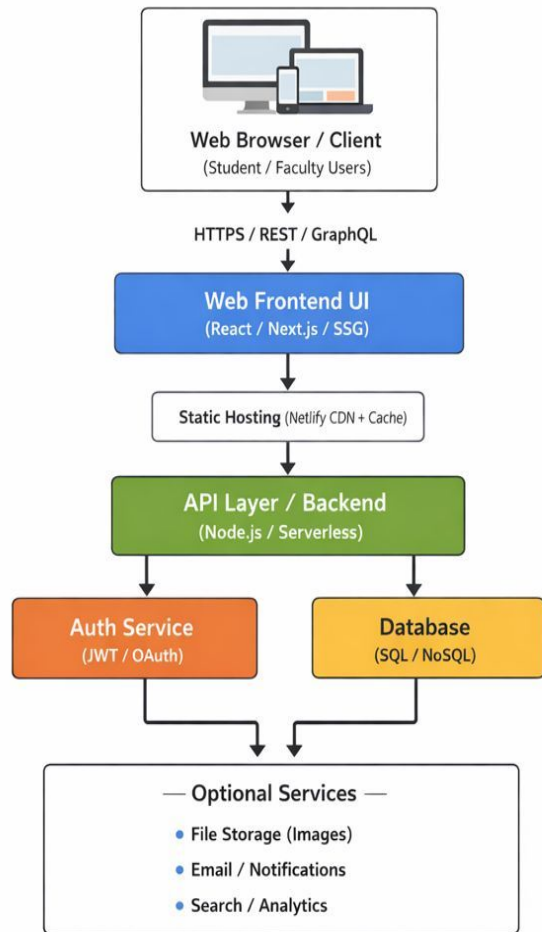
Web Browser / Client
(Student / Faculty Users)

HTTPS / REST / GraphQL

Web Frontend UI
(React / Next.js / SSG)

Static Hosting (Netlify CDN + Cache)

API Layer / Backend
(Node.js / Serverless)

Auth Service
(JWT / OAuth)

Database
(SQL / NoSQL)

— Optional Services —
• File Storage (Images)
• Email / Notifications
• Search / Analytics